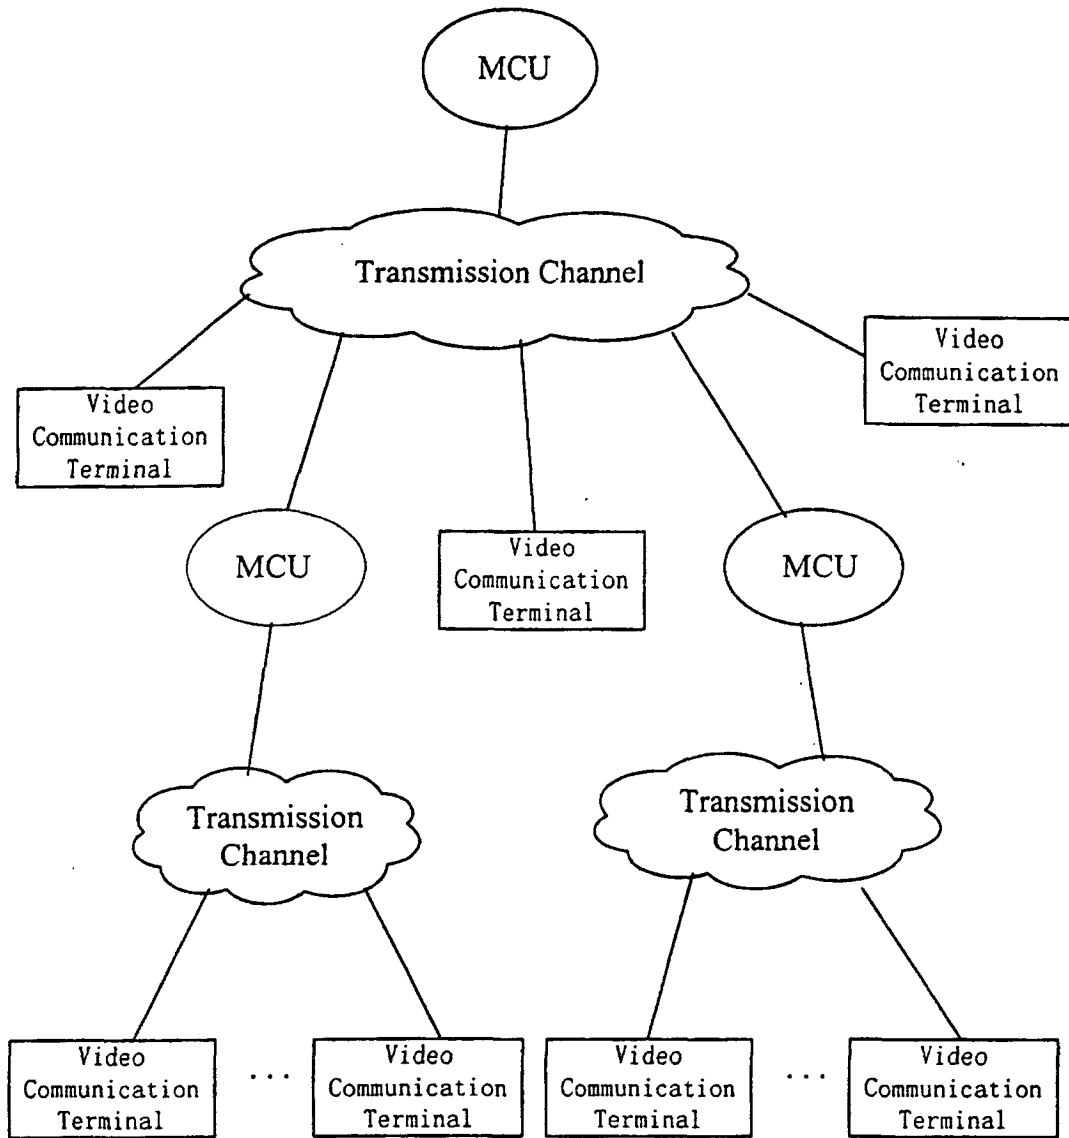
MCU

Transmission Channel

Video Communication Terminal

Video Communication Terminal

MCU

Video Communication Terminal

MCU

Transmission Channel

Transmission Channel

Video Communication Terminal

...

Video Communication Terminal

Video Communication Terminal

...

Video Communication Terminal